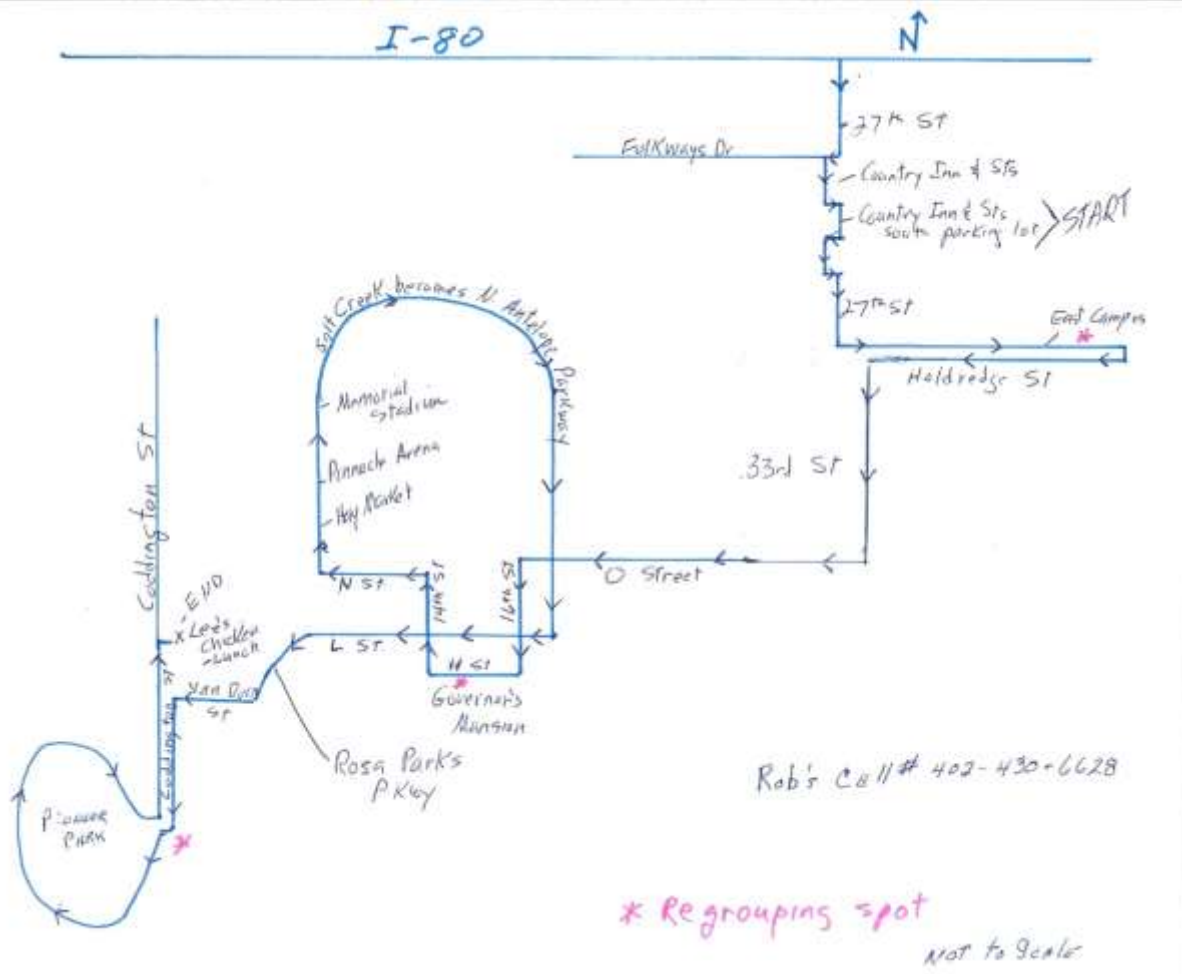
I-80

N

27th St

Folkways Dr

Country Inn & Sts

Country Inn & Sts south parking lot

START

27th St

East Campus

*

Holdredge St

33rd St

O Street

Salt Creek becomes N. Antelope Parkway

Memorial Stadium

Pinnacle Arena

Hay Market

N St.

14th St

16th St

L St.

H St

*

Governor's Mansion

Coddington St

E 110

x Lee's Chicken -Lunch

Van Dorn St

Coddington

Rosa Parks Pkwy

Pioneer Park

*

Rob's Cell # 402-430-6628

* Regrouping spot

Not to Scale